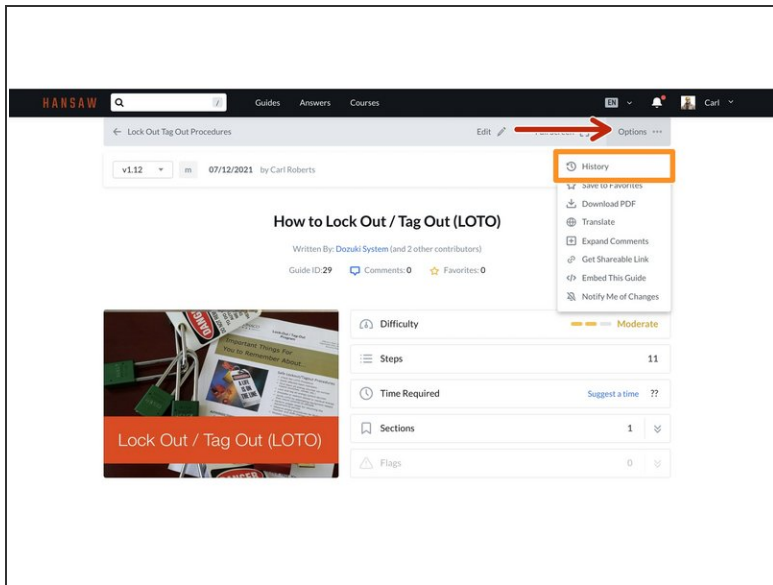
HANSAW Guides Answers Courses EN Carl

← Lock Out Tag Out Procedures

Edit Options ···

v1.12 m 07/12/2021 by Carl Roberts

History
Save to Favorites
Download PDF
Translate
Expand Comments
Get Shareable Link
Embed This Guide
Notify Me of Changes

How to Lock Out / Tag Out (LOTO)

Written By: Dozuki System (and 2 other contributors)

Guide ID: 29 Comments: 0 Favorites: 0

Important Things For You to Remember About...

Lock Out / Tag Out (LOTO)

Difficulty Moderate

Steps 11

Time Required Suggest a time ??

Sections 1

Flags 0